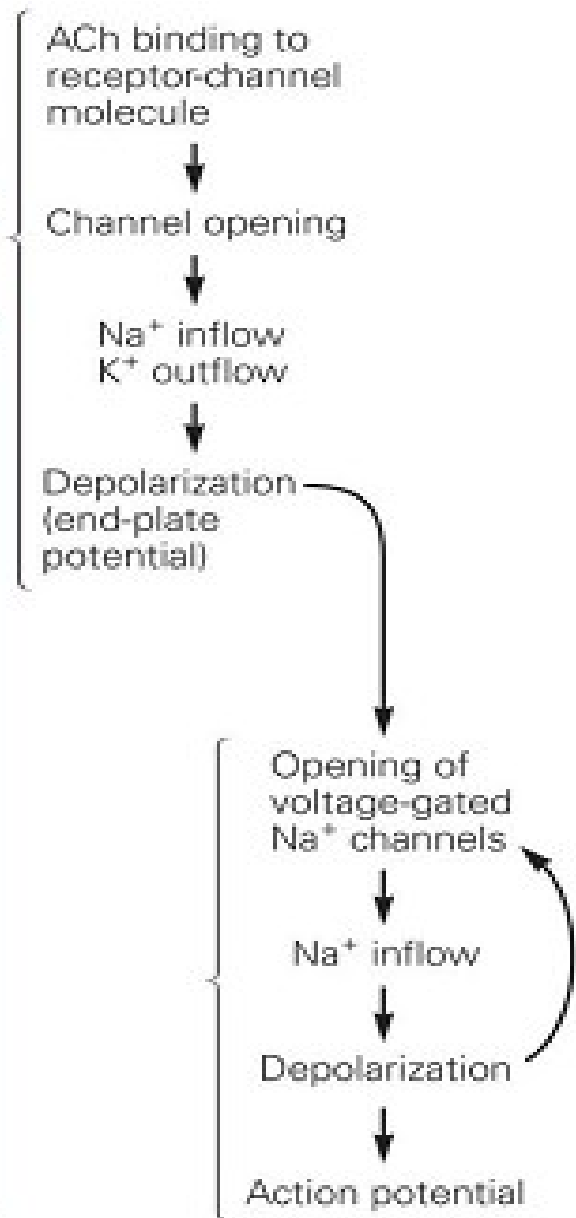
ACh binding to receptor-channel molecule

Channel opening

$Na^+$ inflow
$K^+$ outflow

Depolarization (end-plate potential)

Opening of voltage-gated $Na^+$ channels

$Na^+$ inflow

Depolarization

Action potential